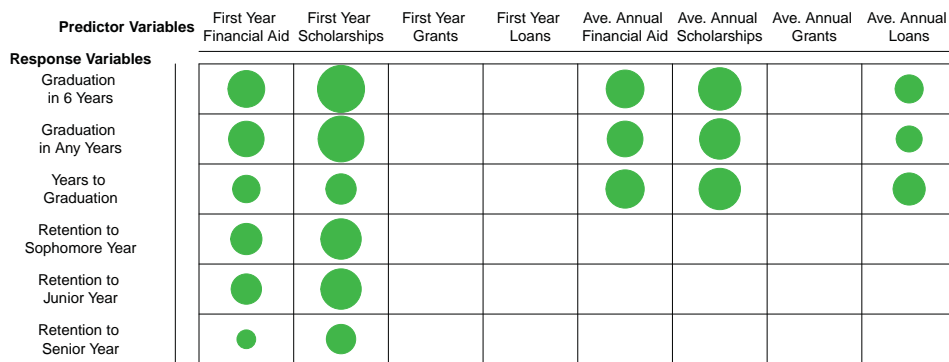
| Predictor Variables / Response Variables | First Year Financial Aid | First Year Scholarships | First Year Grants | First Year Loans | Ave. Annual Financial Aid | Ave. Annual Scholarships | Ave. Annual Grants | Ave. Annual Loans |
|---|---|---|---|---|---|---|---|---|
| Graduation in 6 Years | | | | | | | | |
| Graduation in Any Years | | | | | | | | |
| Years to Graduation | | | | | | | | |
| Retention to Sophomore Year | | | | | | | | |
| Retention to Junior Year | | | | | | | | |
| Retention to Senior Year | | | | | | | | |